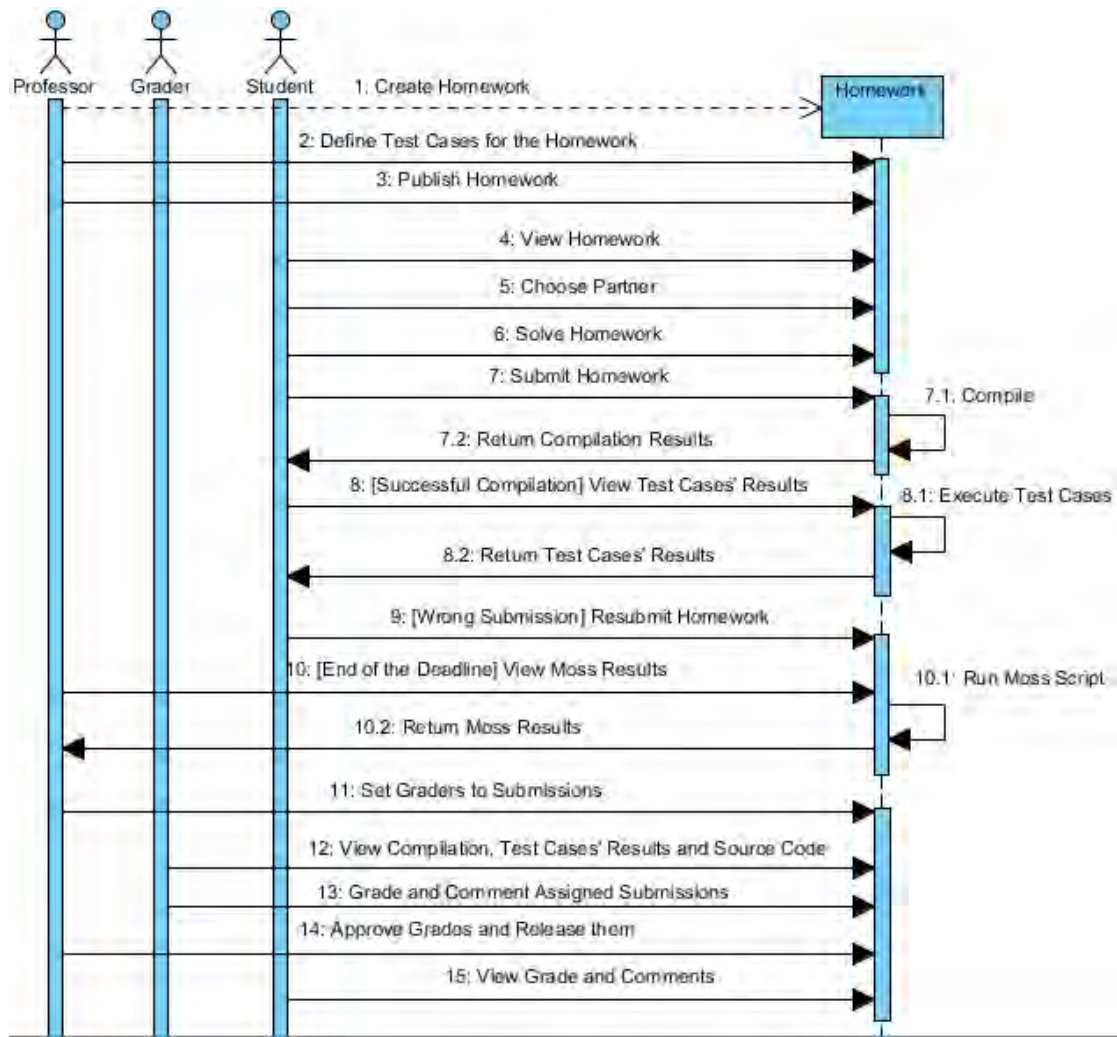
Professor
Grader
Student
1: Create Homework
Homework
2: Define Test Cases for the Homework
3: Publish Homework
4: View Homework
5: Choose Partner
6: Solve Homework
7: Submit Homework
7.1: Compile
7.2: Return Compilation Results
8: [Successful Compilation] View Test Cases' Results
8.1: Execute Test Cases
8.2: Return Test Cases' Results
9: [Wrong Submission] Resubmit Homework
10: [End of the Deadline] View Moss Results
10.1: Run Moss Script
10.2: Return Moss Results
11: Set Graders to Submissions
12: View Compilation, Test Cases' Results and Source Code
13: Grade and Comment Assigned Submissions
14: Approve Grades and Release them
15: View Grade and Comments